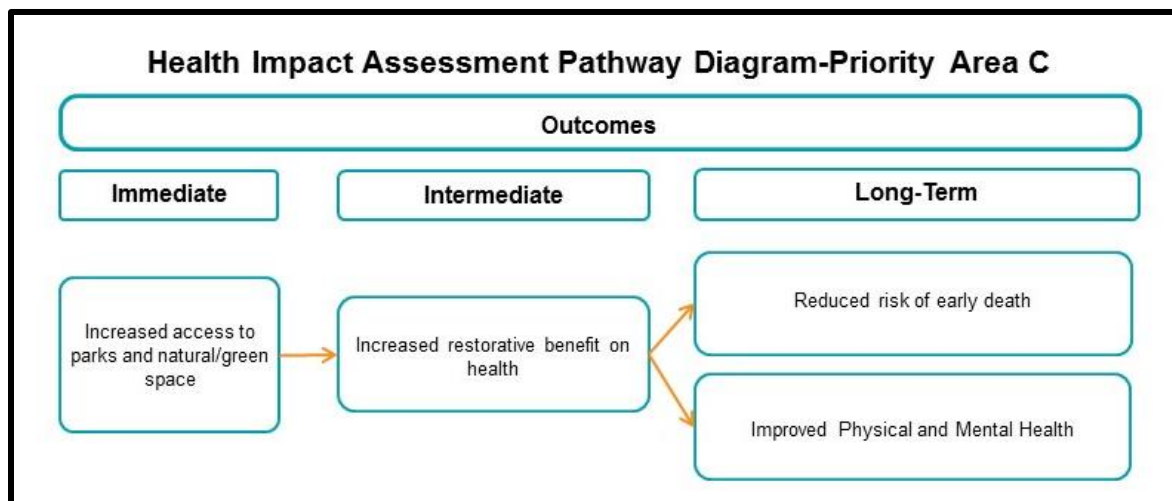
Health Impact Assessment Pathway Diagram-Priority Area C

Outcomes

Immediate

Intermediate

Long-Term

Increased access to parks and natural/green space

Increased restorative benefit on health

Reduced risk of early death

Improved Physical and Mental Health